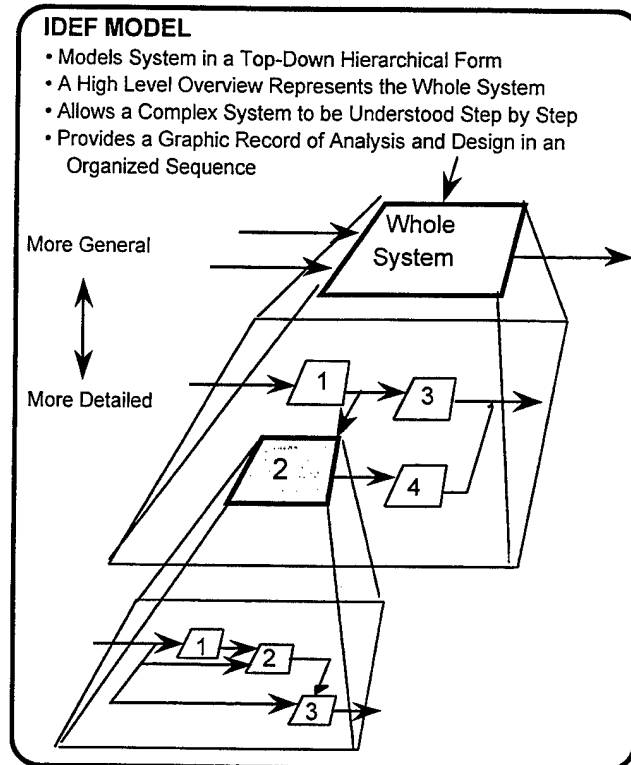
IDEF MODEL

• Models System in a Top-Down Hierarchical Form
• A High Level Overview Represents the Whole System
• Allows a Complex System to be Understood Step by Step
• Provides a Graphic Record of Analysis and Design in an Organized Sequence

Whole System

More General

More Detailed

1

3

2

4

1

2

3